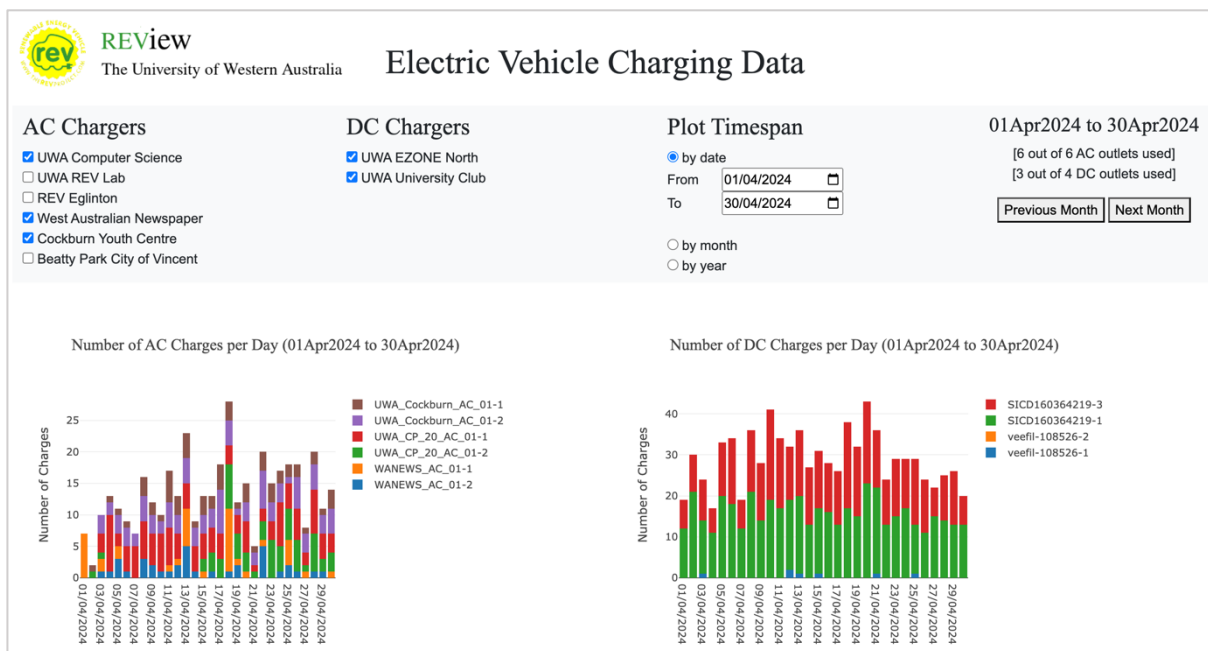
REView
The University of Western Australia

Electric Vehicle Charging Data

AC Chargers
☑ UWA Computer Science
☐ UWA REV Lab
☐ REV Eglinton
☑ West Australian Newspaper
☑ Cockburn Youth Centre
☐ Beatty Park City of Vincent

DC Chargers
☑ UWA EZONE North
☑ UWA University Club

Plot Timespan
◉ by date
From 01/04/2024
To 30/04/2024
○ by month
○ by year

01Apr2024 to 30Apr2024
[6 out of 6 AC outlets used]
[3 out of 4 DC outlets used]
Previous Month Next Month

Number of AC Charges per Day (01Apr2024 to 30Apr2024)

UWA_Cockburn_AC_01-1
UWA_Cockburn_AC_01-2
UWA_CP_20_AC_01-1
UWA_CP_20_AC_01-2
WANEWS_AC_01-1
WANEWS_AC_01-2

Number of Charges
0 5 10 15 20 25
01/04/2024 03/04/2024 05/04/2024 07/04/2024 09/04/2024 11/04/2024 13/04/2024 15/04/2024 17/04/2024 19/04/2024 21/04/2024 23/04/2024 25/04/2024 27/04/2024 29/04/2024

Number of DC Charges per Day (01Apr2024 to 30Apr2024)

SICD160364219-3
SICD160364219-1
veefil-108526-2
veefil-108526-1

Number of Charges
0 10 20 30 40
01/04/2024 03/04/2024 05/04/2024 07/04/2024 09/04/2024 11/04/2024 13/04/2024 15/04/2024 17/04/2024 19/04/2024 21/04/2024 23/04/2024 25/04/2024 27/04/2024 29/04/2024